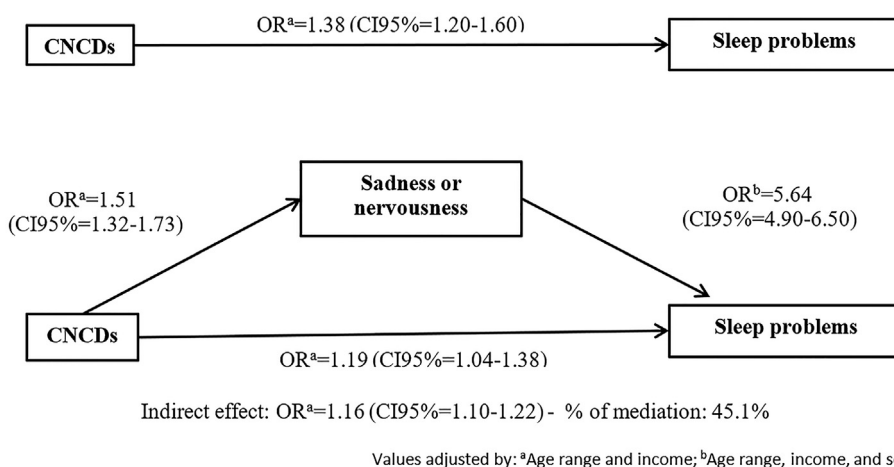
CNCDs

OR$^{a}$=1.38 (CI95%=1.20-1.60)

Sleep problems

OR$^{a}$=1.51 (CI95%=1.32-1.73)

Sadness or nervousness

OR$^{b}$=5.64 (CI95%=4.90-6.50)

CNCDs

Sleep problems

OR$^{a}$=1.19 (CI95%=1.04-1.38)

Indirect effect: OR$^{a}$=1.16 (CI95%=1.10-1.22) - % of mediation: 45.1%

Values adjusted by: $^{a}$Age range and income; $^{b}$Age range, income, and s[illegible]